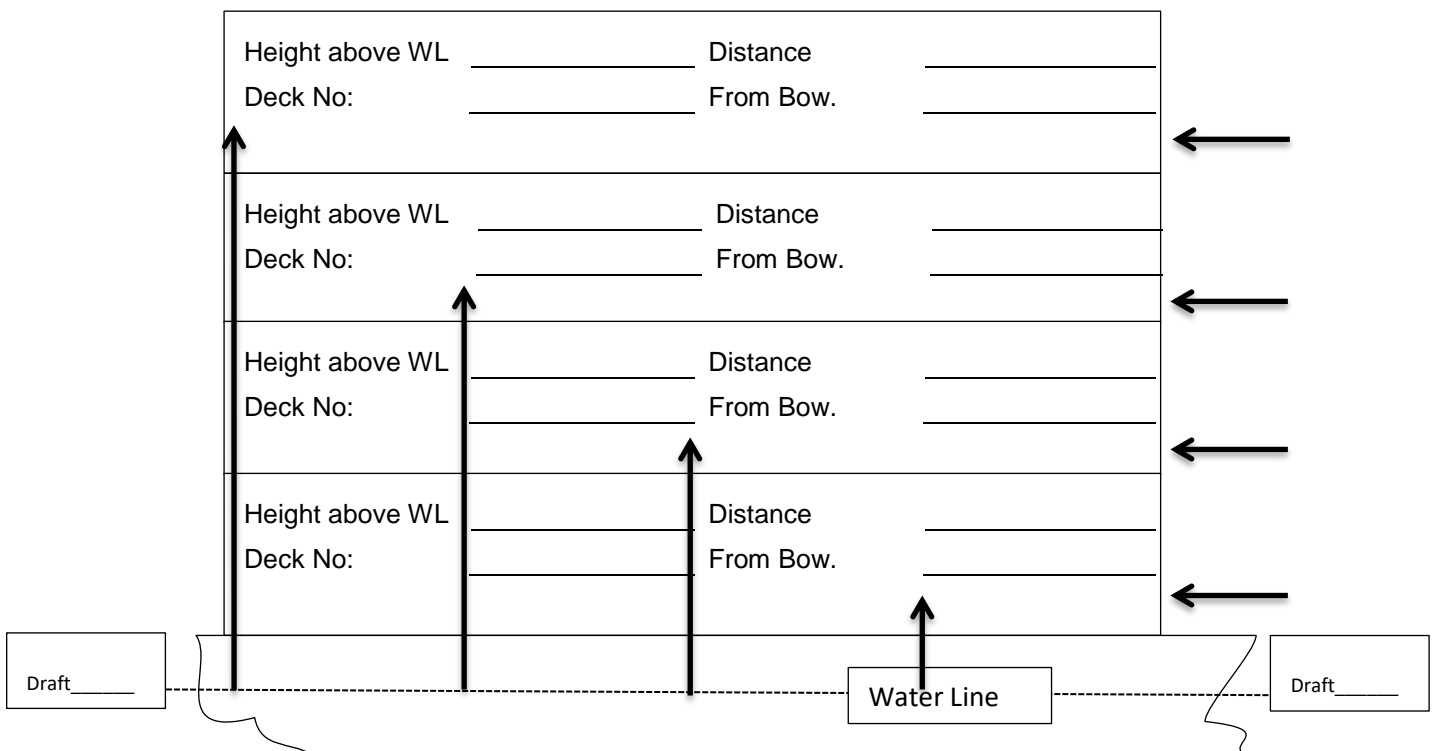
Height above WL ______________ Distance ______________
Deck No: ______________ From Bow. ______________

Height above WL ______________ Distance ______________
Deck No: ______________ From Bow. ______________

Height above WL ______________ Distance ______________
Deck No: ______________ From Bow. ______________

Height above WL ______________ Distance ______________
Deck No: ______________ From Bow. ______________

Draft______

Water Line

Draft______